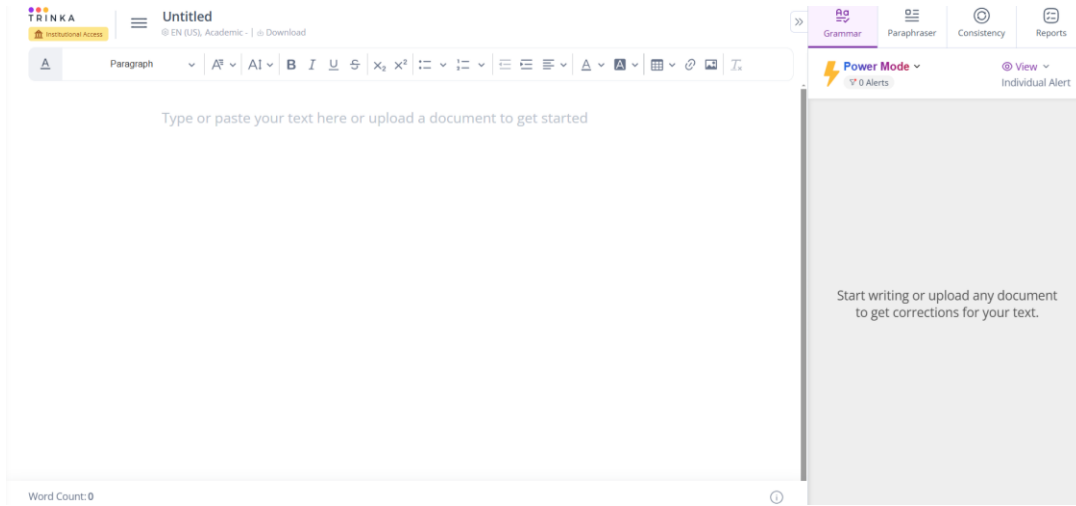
TRINKA
Institutional Access

Untitled
EN (US), Academic - | Download

Paragraph

B I U S $X_2$ $X^2$

Grammar Paraphraser Consistency Reports

Power Mode
0 Alerts

View
Individual Alert

Type or paste your text here or upload a document to get started

Start writing or upload any document to get corrections for your text.

Word Count: 0